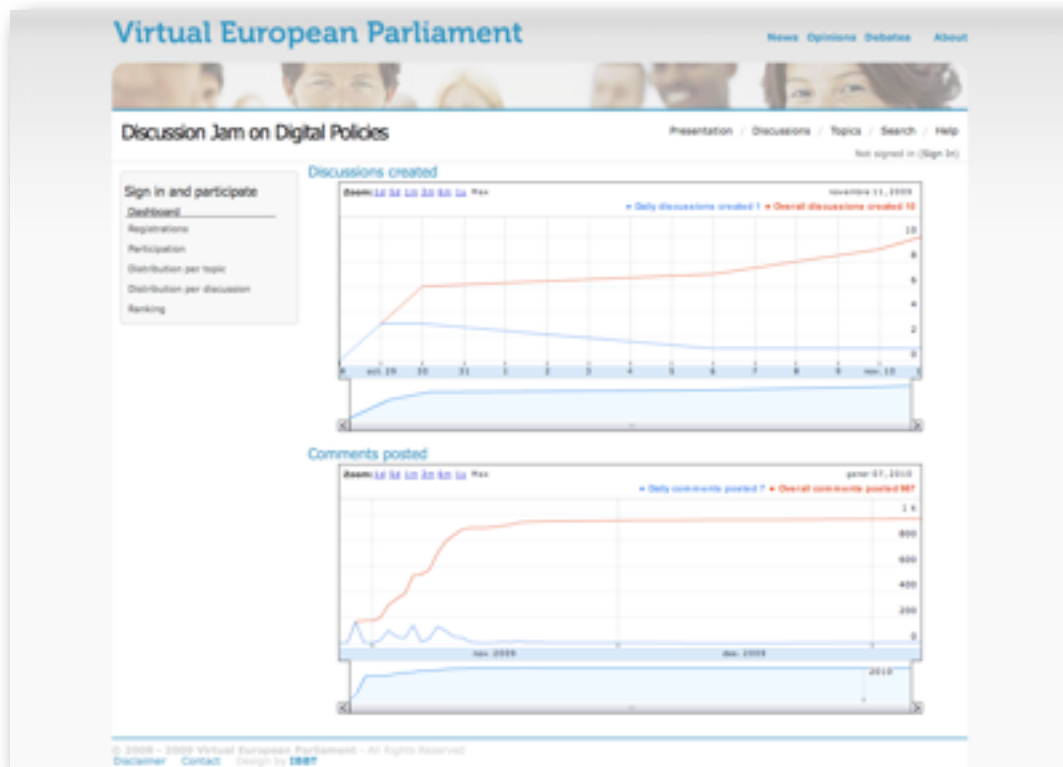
Virtual European Parliament

News Opinions Debates About

Discussion Jam on Digital Policies

Presentation / Discussions / Topics / Search / Help

Not signed in (Sign In)

Sign in and participate

Dashboard

Registrations

Participation

Distribution per topic

Distribution per discussion

Ranking

Discussions created

Zoom: 1d 5d 1m 3m 6m 1y Max

novembre 11, 2009

• Daily discussions created 1 • Overall discussions created 10

10
8
6
4
2
0

oct. 29 30 31 1 2 3 4 5 6 7 8 9 nov. 10

Comments posted

Zoom: 1d 5d 1m 3m 6m 1y Max

gener 07, 2010

• Daily comments posted 7 • Overall comments posted 987

1 k
800
600
400
200
0

nov. 2009 dec. 2009

2010

© 2008 - 2009 Virtual European Parliament - All Rights Reserved

Disclaimer Contact Design by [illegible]